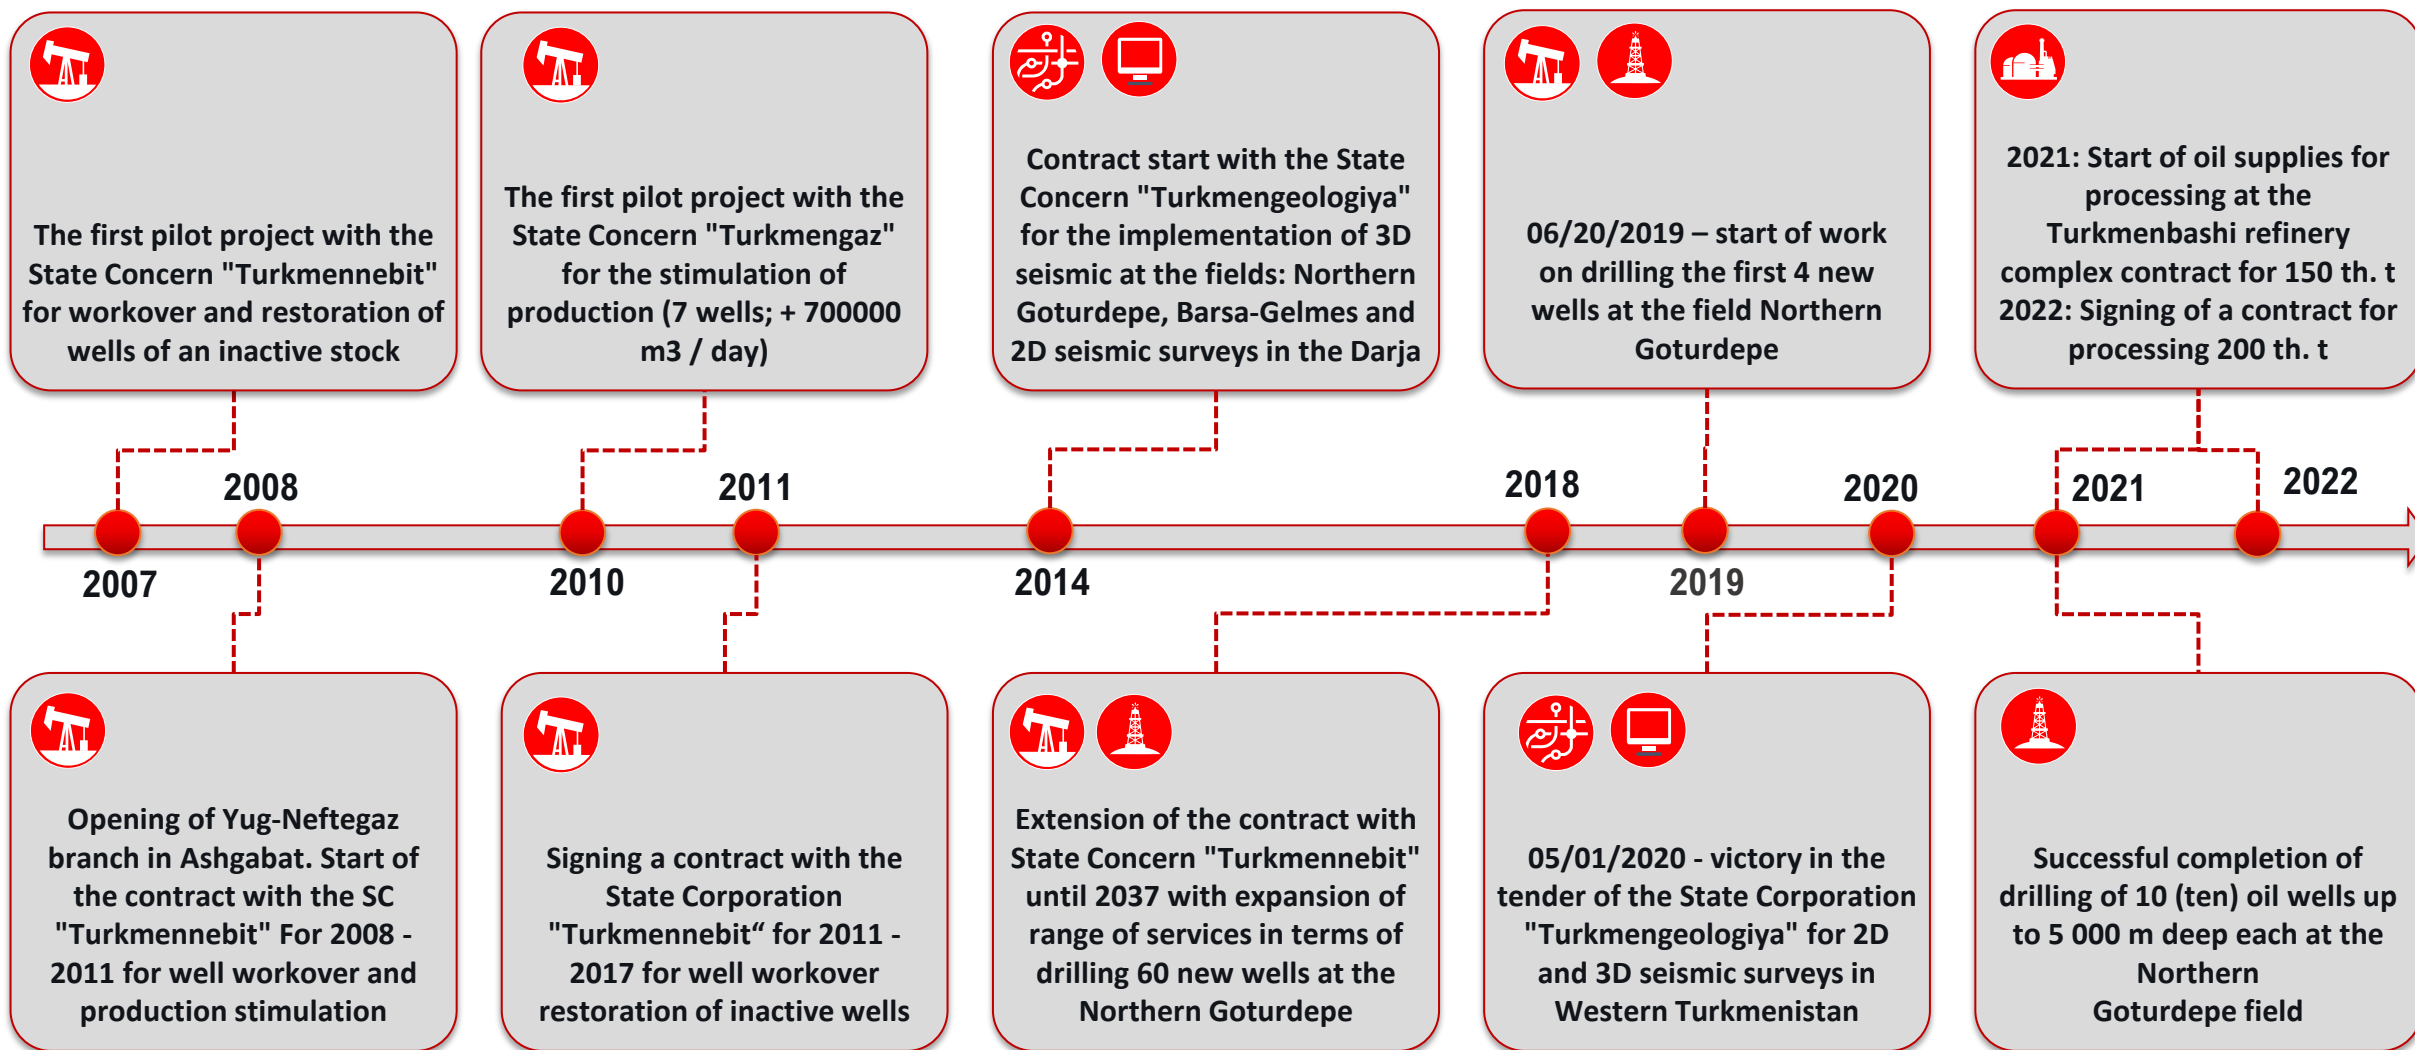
The first pilot project with the State Concern "Turkmennebit" for workover and restoration of wells of an inactive stock

The first pilot project with the State Concern "Turkmengaz" for the stimulation of production (7 wells; + 700000 m3 / day)

Contract start with the State Concern "Turkmengeologiya" for the implementation of 3D seismic at the fields: Northern Goturdepe, Barsa-Gelmes and 2D seismic surveys in the Darja

06/20/2019 – start of work on drilling the first 4 new wells at the field Northern Goturdepe

2021: Start of oil supplies for processing at the Turkmenbashi refinery complex contract for 150 th. t
2022: Signing of a contract for processing 200 th. t

2008

2011

2018

2020

2021

2022

2007

2010

2014

2019

Opening of Yug-Neftegaz branch in Ashgabat. Start of the contract with the SC "Turkmennebit" For 2008 - 2011 for well workover and production stimulation

Signing a contract with the State Corporation "Turkmennebit“ for 2011 - 2017 for well workover restoration of inactive wells

Extension of the contract with State Concern "Turkmennebit" until 2037 with expansion of range of services in terms of drilling 60 new wells at the Northern Goturdepe

05/01/2020 - victory in the tender of the State Corporation "Turkmengeologiya" for 2D and 3D seismic surveys in Western Turkmenistan

Successful completion of drilling of 10 (ten) oil wells up to 5 000 m deep each at the Northern Goturdepe field